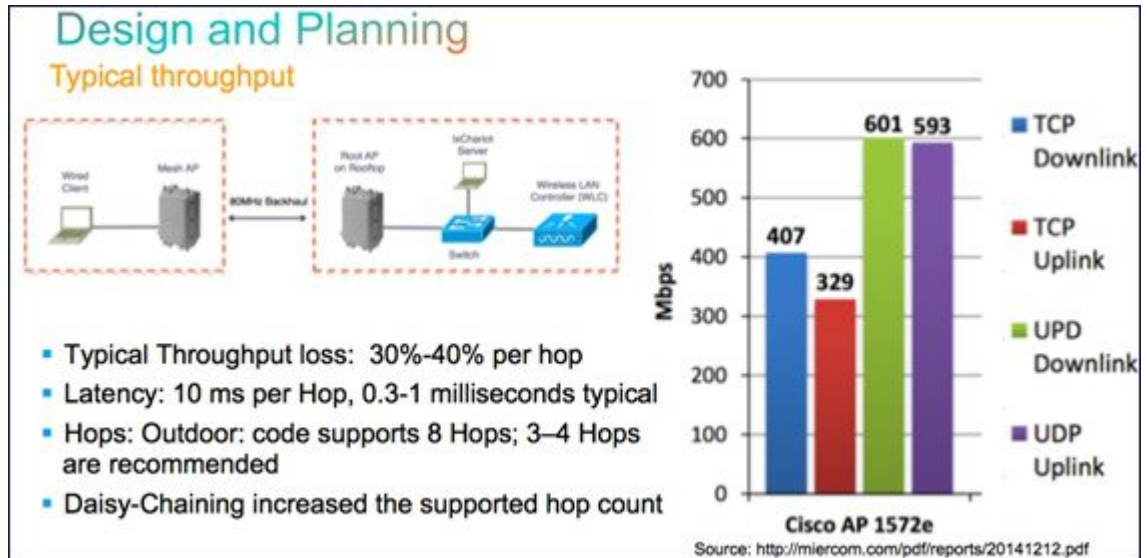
Design and Planning

Typical throughput

Wired Client

Mesh AP

80MHz Backhaul

Root AP on Rooftop

IxChariot Server

Switch

Wireless LAN Controller (WLC)

- Typical Throughput loss: 30%-40% per hop
- Latency: 10 ms per Hop, 0.3-1 milliseconds typical
- Hops: Outdoor: code supports 8 Hops; 3–4 Hops are recommended
- Daisy-Chaining increased the supported hop count

700
600
500
400
300
200
100
0

Mbps

407
329
601
593

Cisco AP 1572e

TCP Downlink
TCP Uplink
UPD Downlink
UDP Uplink

Source: http://miercom.com/pdf/reports/20141212.pdf